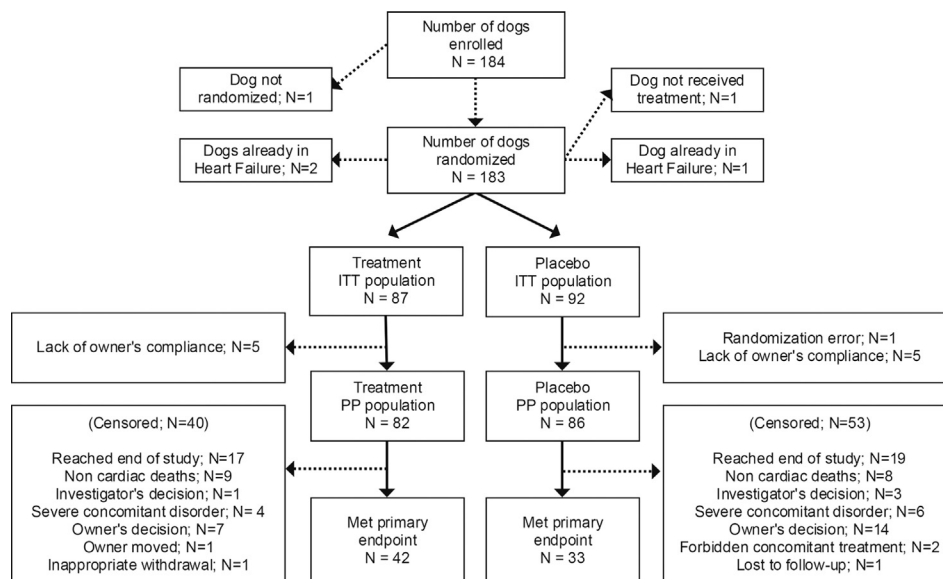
Number of dogs enrolled
N = 184

Dog not randomized; N=1

Dog not received treatment; N=1

Dogs already in Heart Failure; N=2

Number of dogs randomized
N = 183

Dog already in Heart Failure; N=1

Treatment
ITT population
N = 87

Placebo
ITT population
N = 92

Lack of owner's compliance; N=5

Randomization error; N=1
Lack of owner's compliance; N=5

Treatment
PP population
N = 82

Placebo
PP population
N = 86

(Censored; N=40)

Reached end of study; N=17
Non cardiac deaths; N=9
Investigator's decision; N=1
Severe concomitant disorder; N= 4
Owner's decision; N=7
Owner moved; N=1
Inappropriate withdrawal; N=1

Met primary endpoint
N = 42

Met primary endpoint
N = 33

(Censored; N=53)

Reached end of study; N=19
Non cardiac deaths; N=8
Investigator's decision; N=3
Severe concomitant disorder; N=6
Owner's decision; N=14
Forbidden concomitant treatment; N=2
Lost to follow-up; N=1